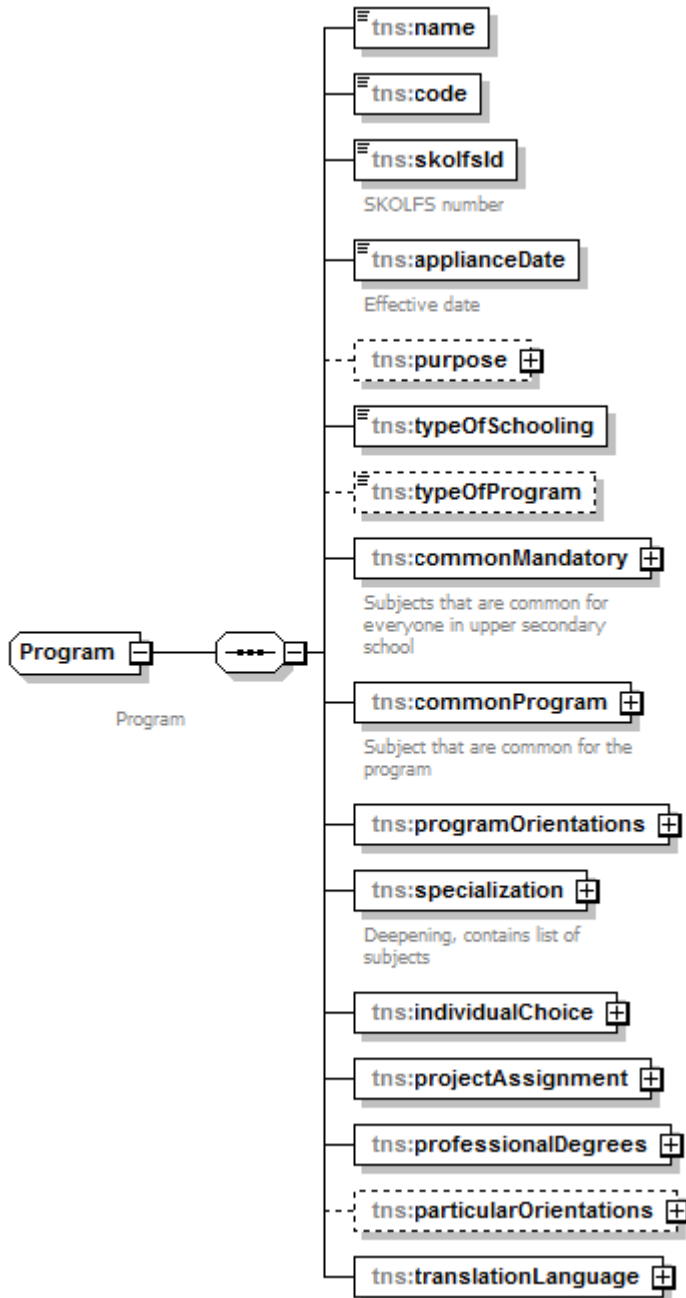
Program

Program

tns:name

tns:code

tns:skolfsId

SKOLFS number

tns:applianceDate

Effective date

tns:purpose

tns:typeOfSchooling

tns:typeOfProgram

tns:commonMandatory

Subjects that are common for everyone in upper secondary school

tns:commonProgram

Subject that are common for the program

tns:programOrientations

tns:specialization

Deepening, contains list of subjects

tns:individualChoice

tns:projectAssignment

tns:professionalDegrees

tns:particularOrientations

tns:translationLanguage